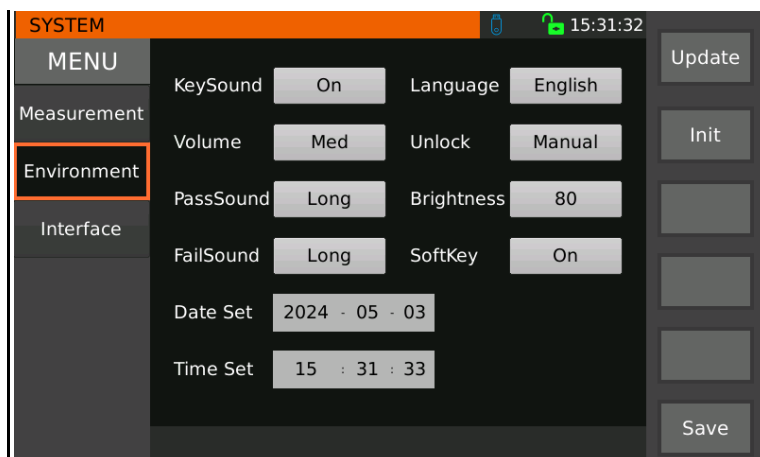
SYSTEM 15:31:32

MENU

Measurement

Environment

Interface

KeySound On Language English

Volume Med Unlock Manual

PassSound Long Brightness 80

FailSound Long SoftKey On

Date Set 2024 - 05 - 03

Time Set 15 : 31 : 33

Update

Init

Save